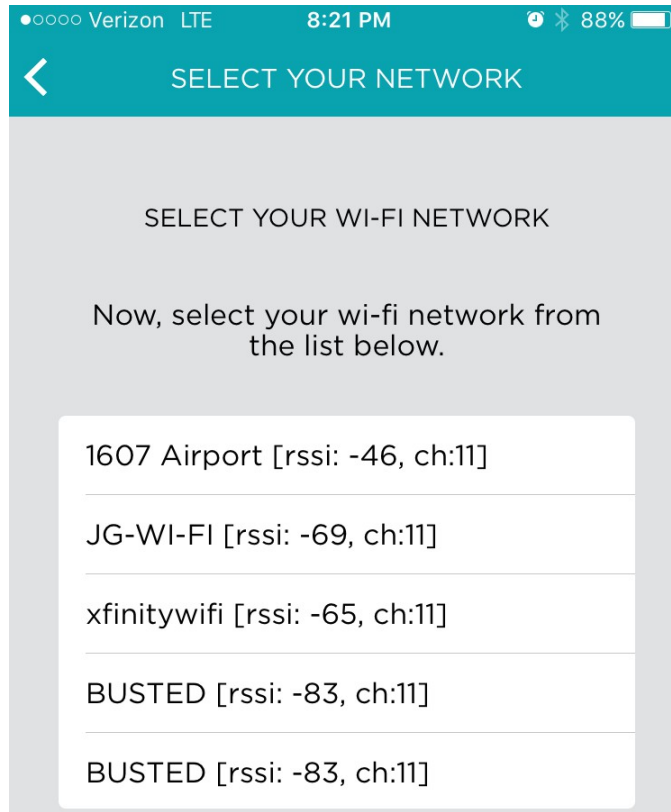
●○○○○ Verizon LTE 8:21 PM 88%

SELECT YOUR NETWORK

SELECT YOUR WI-FI NETWORK

Now, select your wi-fi network from the list below.

1607 Airport [rssi: -46, ch:11]

JG-WI-FI [rssi: -69, ch:11]

xfinitywifi [rssi: -65, ch:11]

BUSTED [rssi: -83, ch:11]

BUSTED [rssi: -83, ch:11]